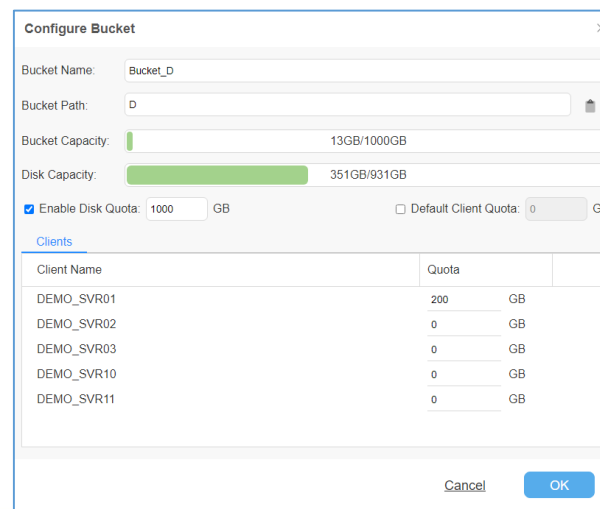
Configure Bucket

Bucket Name: Bucket_D

Bucket Path: D

Bucket Capacity: 13GB/1000GB

Disk Capacity: 351GB/931GB

Enable Disk Quota: 1000 GB

Default Client Quota: 0 G

Clients

| Client Name | Quota |
|---|---|
| DEMO_SVR01 | 200 GB |
| DEMO_SVR02 | 0 GB |
| DEMO_SVR03 | 0 GB |
| DEMO_SVR10 | 0 GB |
| DEMO_SVR11 | 0 GB |

Cancel

OK